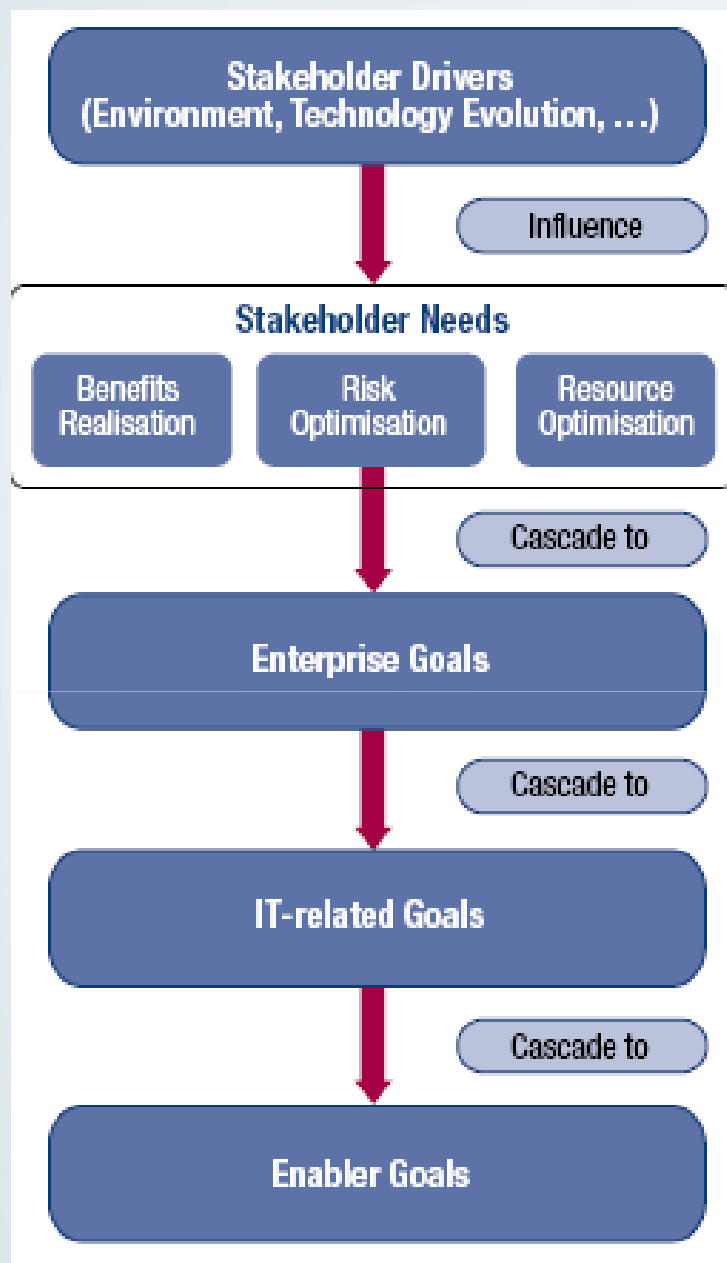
Stakeholder Drivers
(Environment, Technology Evolution, ...)

Influence

Stakeholder Needs

Benefits Realisation

Risk Optimisation

Resource Optimisation

Cascade to

Enterprise Goals

Cascade to

IT-related Goals

Cascade to

Enabler Goals